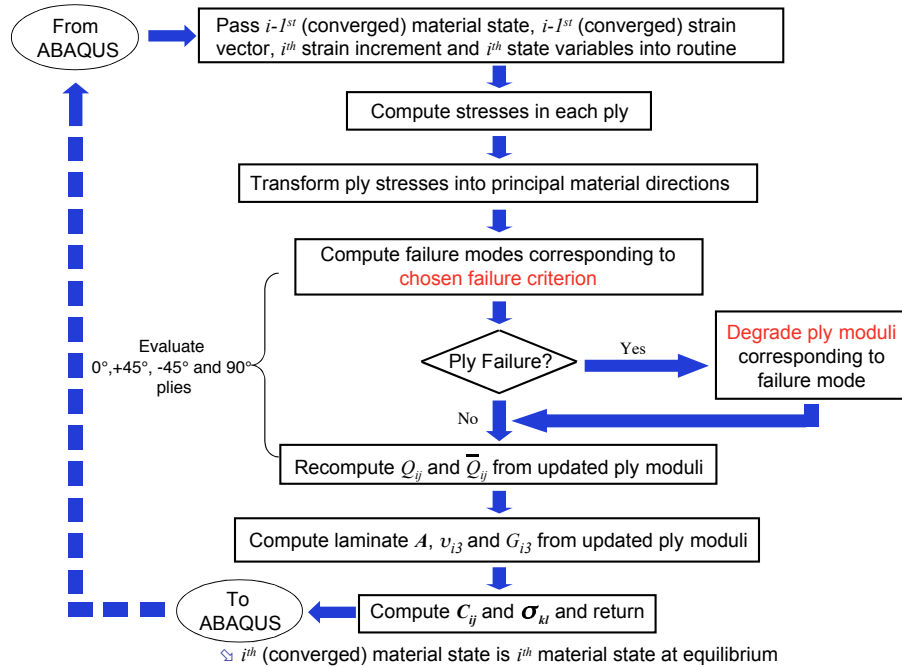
From ABAQUS

Pass $i$-$1^{st}$ (converged) material state, $i$-$1^{st}$ (converged) strain vector, $i^{th}$ strain increment and $i^{th}$ state variables into routine

Compute stresses in each ply

Transform ply stresses into principal material directions

Compute failure modes corresponding to chosen failure criterion

Evaluate 0°,+45°, -45° and 90° plies

Ply Failure?

Yes

Degrade ply moduli corresponding to failure mode

No

Recompute $Q_{ij}$ and $\overline{Q}_{ij}$ from updated ply moduli

Compute laminate $\boldsymbol{A}$, $\upsilon_{i3}$ and $G_{i3}$ from updated ply moduli

To ABAQUS

Compute $\boldsymbol{C_{ij}}$ and $\boldsymbol{\sigma_{kl}}$ and return

$i^{th}$ (converged) material state is $i^{th}$ material state at equilibrium